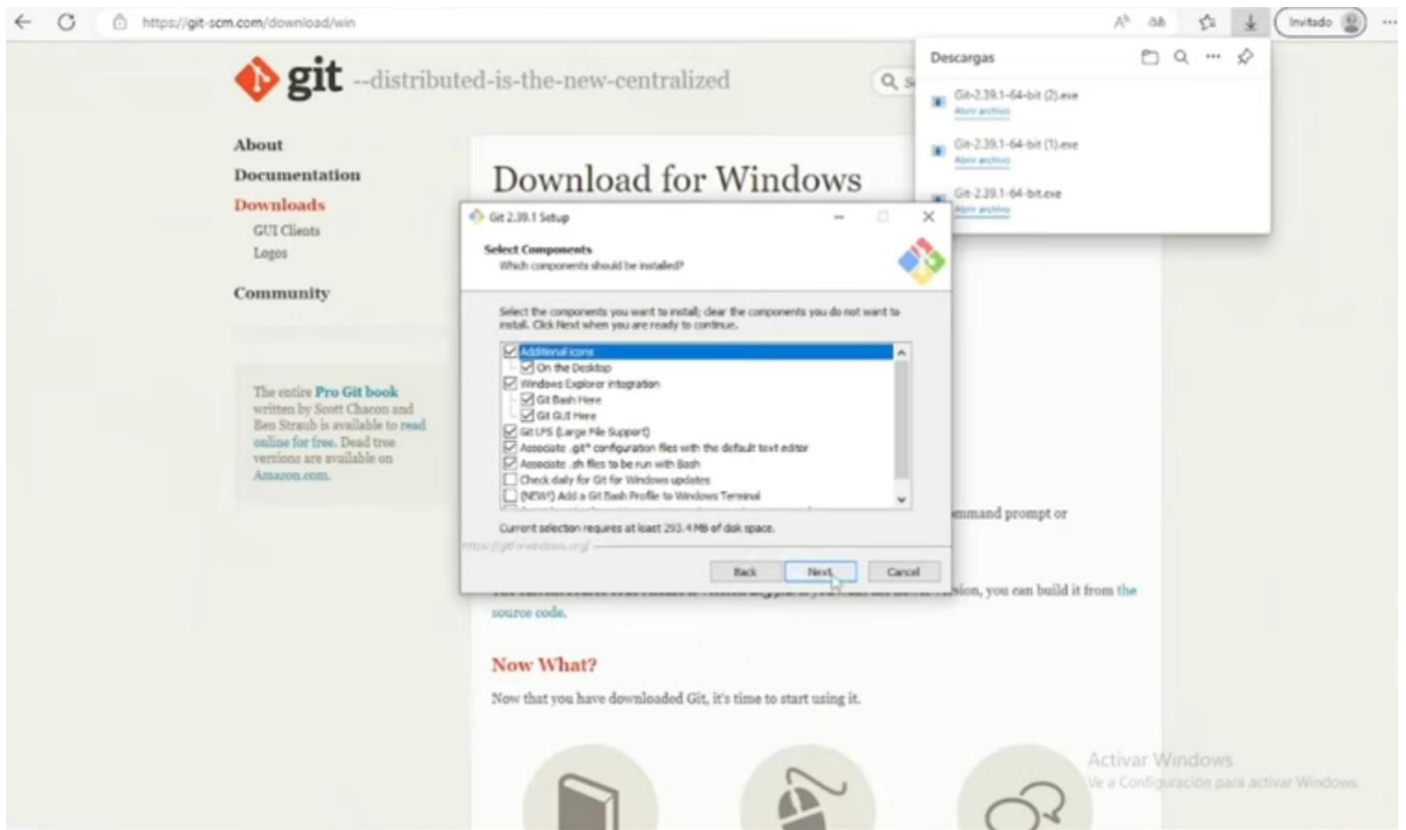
https://git-scm.com/download/win

Invitado

git --distributed-is-the-new-centralized

Descargas

Git-2.39.1-64-bit (2).exe
Abrir archivo

Git-2.39.1-64-bit (1).exe
Abrir archivo

Git-2.39.1-64-bit.exe
Abrir archivo

About
Documentation
Downloads
GUI Clients
Logos
Community

The entire Pro Git book written by Scott Chacon and Ben Straub is available to read online for free. Dead tree versions are available on Amazon.com.

Download for Windows

Git 2.39.1 Setup

Select Components
Which components should be installed?

Select the components you want to install; clear the components you do not want to install. Click Next when you are ready to continue.

Additional icons
On the Desktop
Windows Explorer integration
Git Bash Here
Git GUI Here
Git LFS (Large File Support)
Associate .git* configuration files with the default text editor
Associate .sh files to be run with Bash
Check daily for Git for Windows updates
(NEW!) Add a Git Bash Profile to Windows Terminal

Current selection requires at least 293.4 MB of disk space.

https://gitforwindows.org/

Back Next Cancel

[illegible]mmand prompt or

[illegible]sion, you can build it from the source code.

Now What?

Now that you have downloaded Git, it's time to start using it.

Activar Windows
Ve a Configuración para activar Windows.